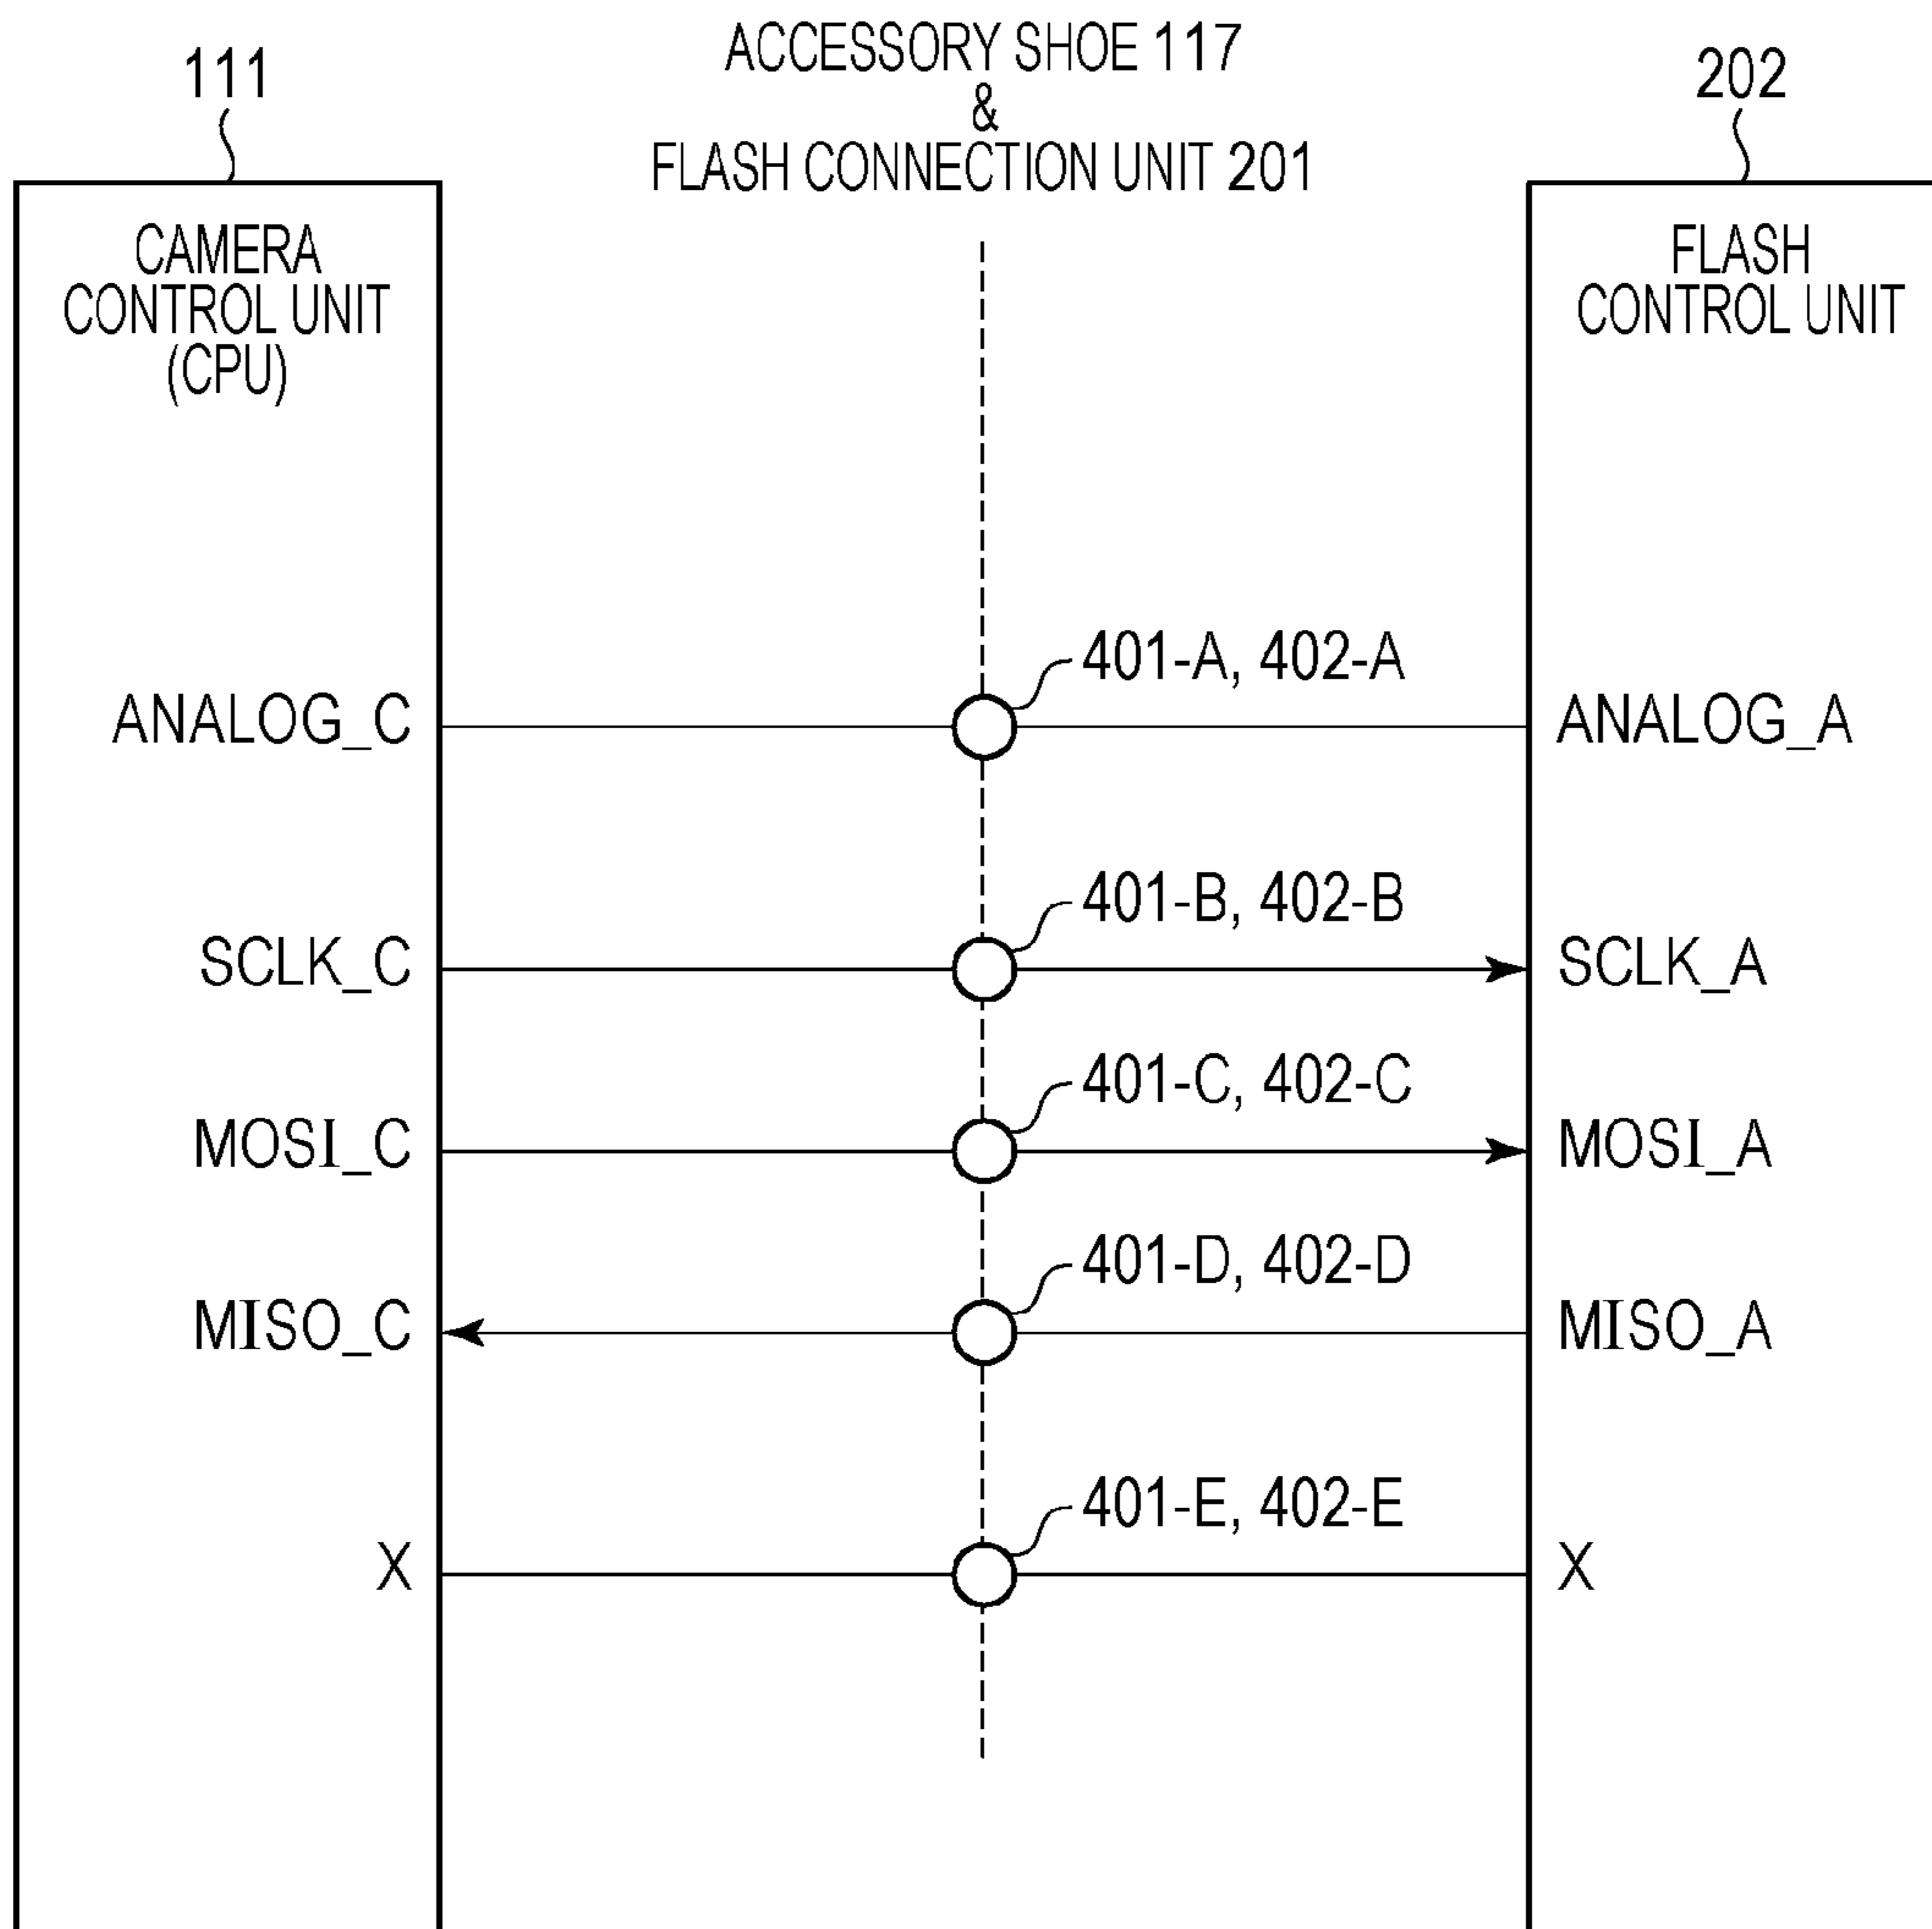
111

ACCESSORY SHOE 117
&
FLASH CONNECTION UNIT 201

202

CAMERA CONTROL UNIT (CPU)

FLASH CONTROL UNIT

401-A, 402-A

ANALOG_C

ANALOG_A

401-B, 402-B

SCLK_C

SCLK_A

401-C, 402-C

MOSI_C

MOSI_A

401-D, 402-D

MISO_C

MISO_A

401-E, 402-E

X

X